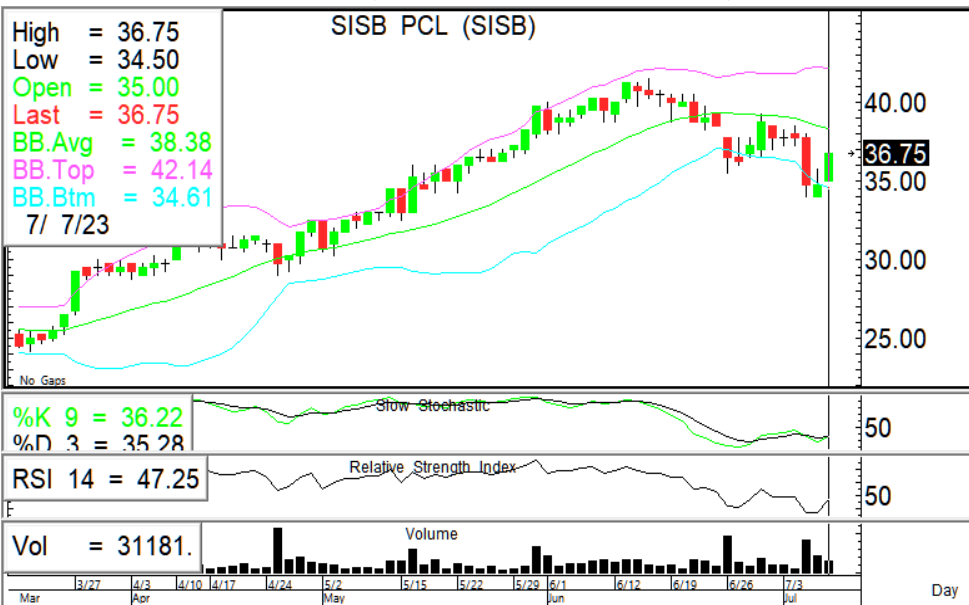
High = 36.75
Low = 34.50
Open = 35.00
Last = 36.75
BB.Avg = 38.38
BB.Top = 42.14
BB.Btm = 34.61
7/ 7/23

SISB PCL (SISB)

40.00
36.75
35.00
30.00
25.00

No Gaps

%K 9 = 36.22
%D 3 = 35.28
Slow Stochastic
50

RSI 14 = 47.25
Relative Strength Index
50

Vol = 31181.
Volume

3/27 4/3 4/10 4/17 4/24 5/2 5/15 5/22 5/29 6/1 6/12 6/19 6/26 7/3
Mar Apr May Jun Jul
Day